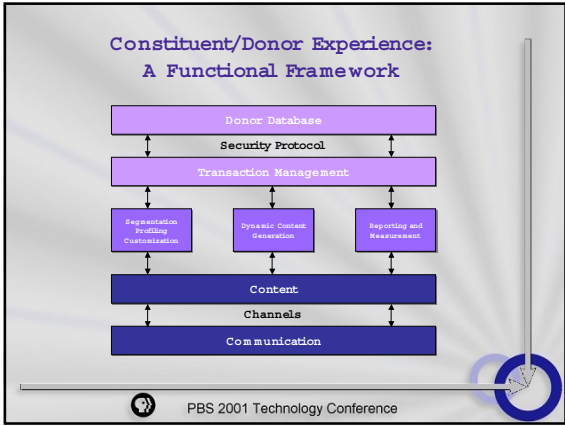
Constituent/Donor Experience:
A Functional Framework

Donor Database

Security Protocol

Transaction Management

Segmentation
Profiling
Customization

Dynamic Content Generation

Reporting and Measurement

Content

Channels

Communication

PBS 2001 Technology Conference